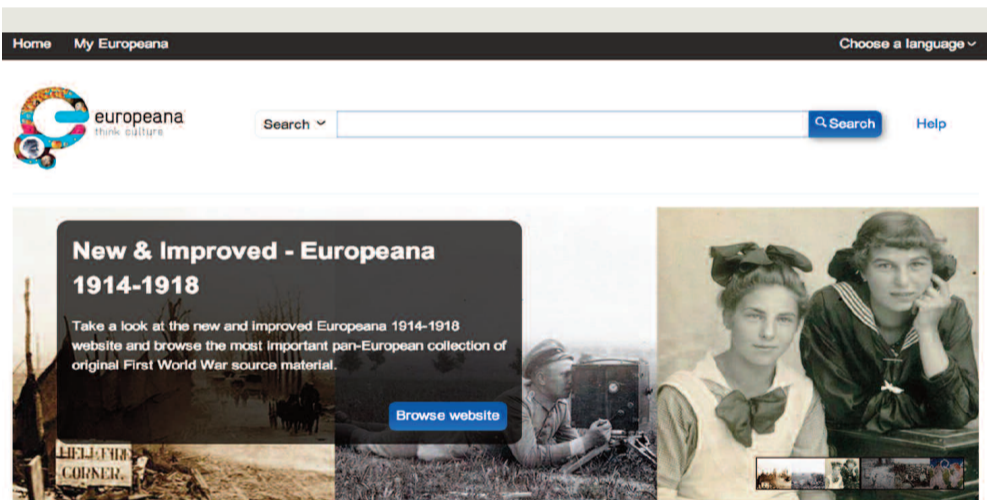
Home My Europeana

Choose a language

europeana
think culture

Search

Search

Help

New & Improved - Europeana 1914-1918

Take a look at the new and improved Europeana 1914-1918 website and browse the most important pan-European collection of original First World War source material.

Browse website

HELL FIRE CORNER.